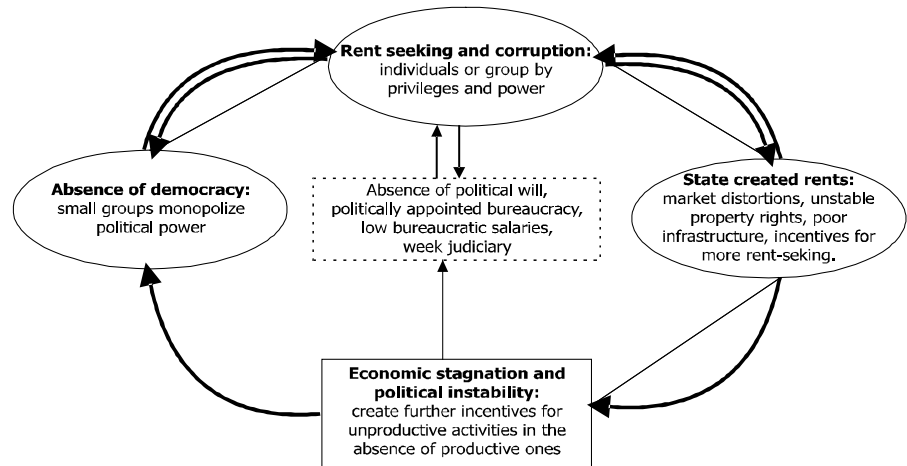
**Rent seeking and corruption:** individuals or group by privileges and power

**Absence of democracy:** small groups monopolize political power

Absence of political will, politically appointed bureaucracy, low bureaucratic salaries, week judiciary

**State created rents:** market distortions, unstable property rights, poor infrastructure, incentives for more rent-seking.

**Economic stagnation and political instability:** create further incentives for unproductive activities in the absence of productive ones